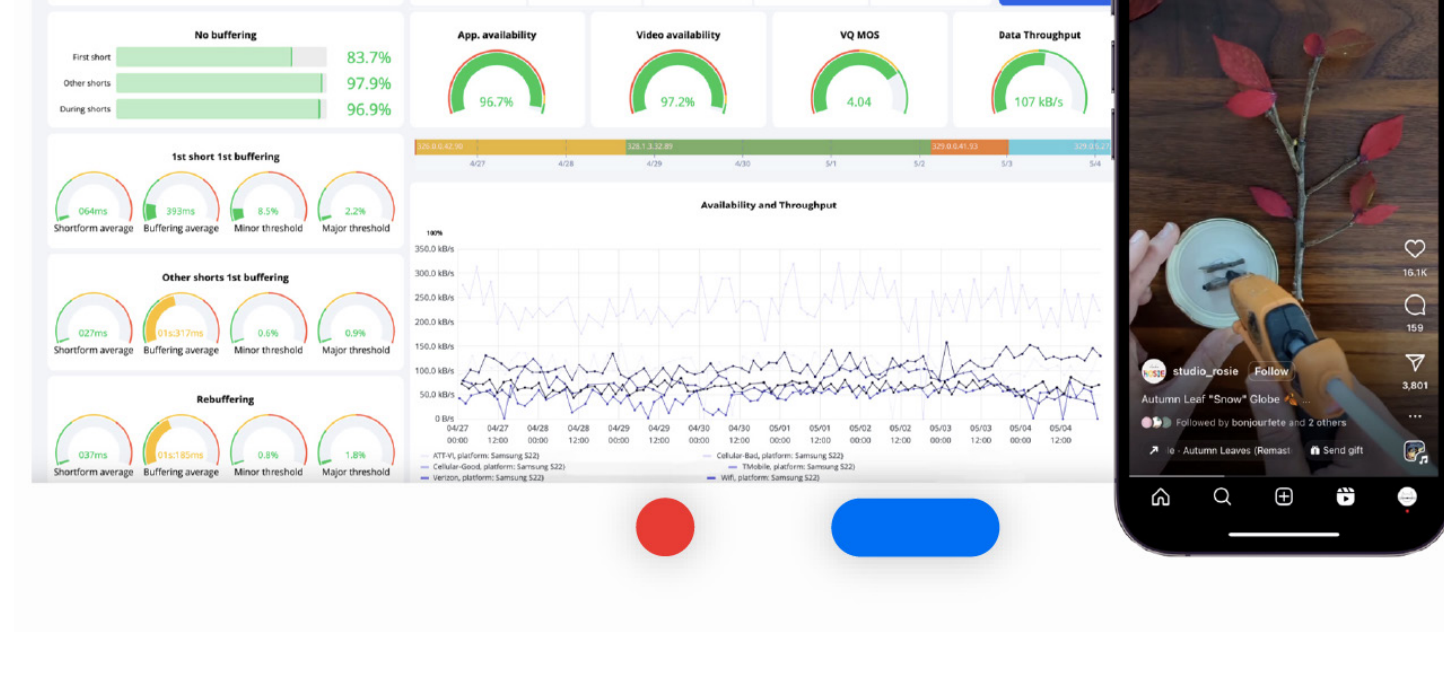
No buffering

First short 83.7%

Other shorts 97.9%

During shorts 96.9%

App. availability 96.7%

Video availability 97.2%

VQ MOS 4.04

Data Throughput 107 kB/s

1st short 1st buffering

064ms Shortform average

393ms Buffering average

8.5% Minor threshold

2.2% Major threshold

Other shorts 1st buffering

027ms Shortform average

01s:317ms Buffering average

0.6% Minor threshold

0.9% Major threshold

Rebuffering

037ms Shortform average

01s:185ms Buffering average

0.8% Minor threshold

1.8% Major threshold

325.0.0.42.90 328.1.3.32.89 329.0.0.41.93 329.0.5

4/27 4/28 4/29 4/30 5/1 5/2 5/3 5/4

Availability and Throughput

100%

350.0 kB/s
300.0 kB/s
250.0 kB/s
200.0 kB/s
150.0 kB/s
100.0 kB/s
50.0 kB/s
0 B/s

04/27 00:00 04/27 12:00 04/28 00:00 04/28 12:00 04/29 00:00 04/29 12:00 04/30 00:00 04/30 12:00 05/01 00:00 05/01 12:00 05/02 00:00 05/02 12:00 05/03 00:00 05/03 12:00 05/04 00:00 05/04 12:00

ATT-Vi, platform: Samsung S22)
Cellular-Bad, platform: Samsung S22)
Cellular-Good, platform: Samsung S22)
TMobile, platform: Samsung S22)
Verizon, platform: Samsung S22)
Wifi, platform: Samsung S22)

16.1K

159

3,801

studio_rosie Follow

Autumn Leaf "Snow" Globe

Followed by bonjourfete and 2 others

e · Autumn Leaves (Remast

Send gift